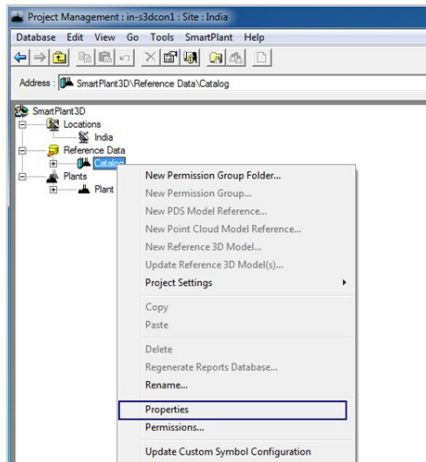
Project Management : in-s3dcon1 : Site : India

Database Edit View Go Tools SmartPlant Help

Address : SmartPlant3D\Reference Data\Catalog

SmartPlant3D
Locations
India
Reference Data
Catalog
Plants
Plant

New Permission Group Folder...
New Permission Group...
New PDS Model Reference...
New Point Cloud Model Reference...
New Reference 3D Model...
Update Reference 3D Model(s)...
Project Settings
Copy
Paste
Delete
Regenerate Reports Database...
Rename...
Properties
Permissions...
Update Custom Symbol Configuration